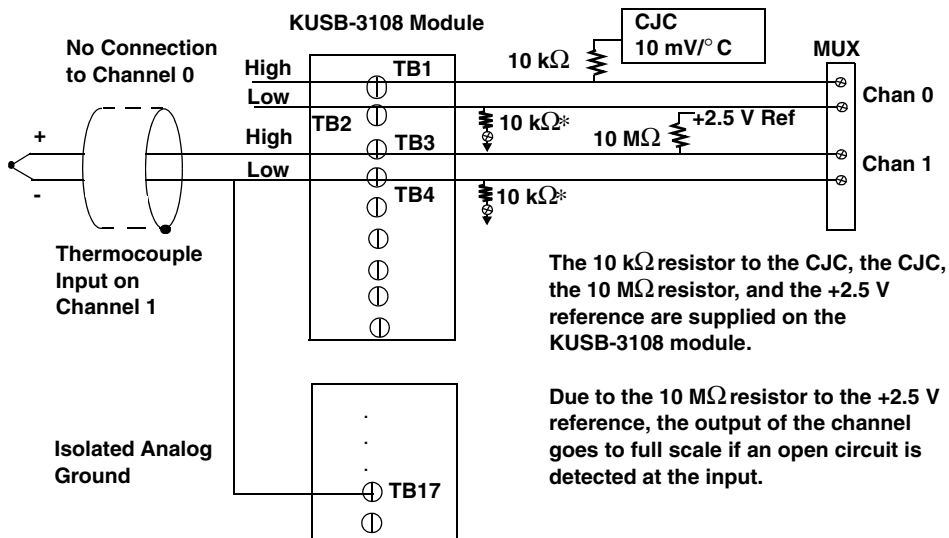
KUSB-3108 Module

No Connection to Channel 0

CJC
10 mV/° C

10 kΩ

MUX

High
TB1
Low
Chan 0

+
High
TB2
10 kΩ*
10 MΩ
+2.5 V Ref
TB3
Chan 1
Low

-
TB4
10 kΩ*

Thermocouple Input on Channel 1

The 10 kΩ resistor to the CJC, the CJC, the 10 MΩ resistor, and the +2.5 V reference are supplied on the KUSB-3108 module.

Due to the 10 MΩ resistor to the +2.5 V reference, the output of the channel goes to full scale if an open circuit is detected at the input.

Isolated Analog Ground

TB17